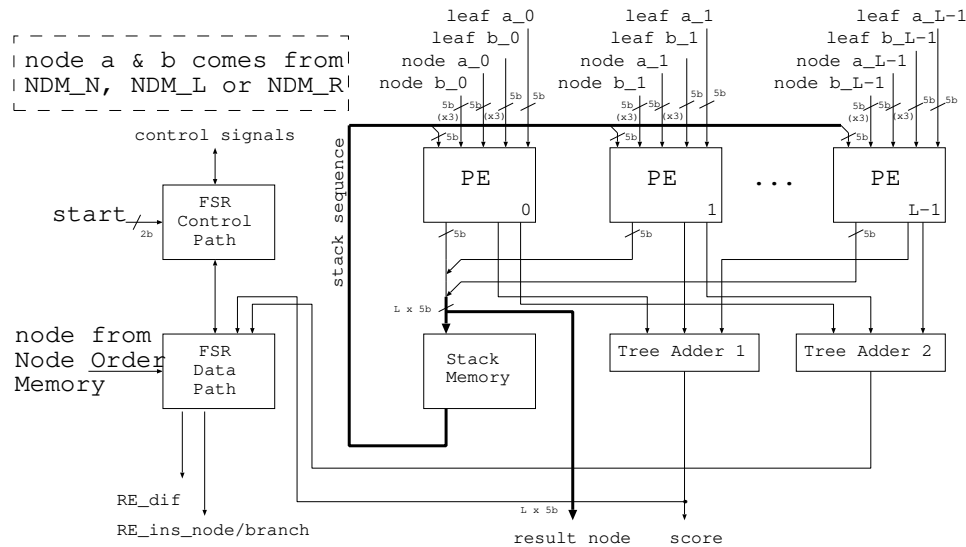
node a & b comes from NDM_N, NDM_L or NDM_R

control signals

FSR Control Path

start

2b

node from Node Order Memory

FSR Data Path

RE_dif

RE_ins_node/branch

stack sequence

leaf a_0
leaf b_0
node a_0
node b_0

5b (x3)
5b
5b (x3)
5b
5b

PE
0

5b

leaf a_1
leaf b_1
node a_1
node b_1

5b (x3)
5b
5b (x3)
5b
5b

PE
1

5b

...

leaf a_L-1
leaf b_L-1
node a_L-1
node b_L-1

5b (x3)
5b
5b (x3)
5b
5b

PE
L-1

5b

L x 5b

Stack Memory

Tree Adder 1

Tree Adder 2

L x 5b

result node

score